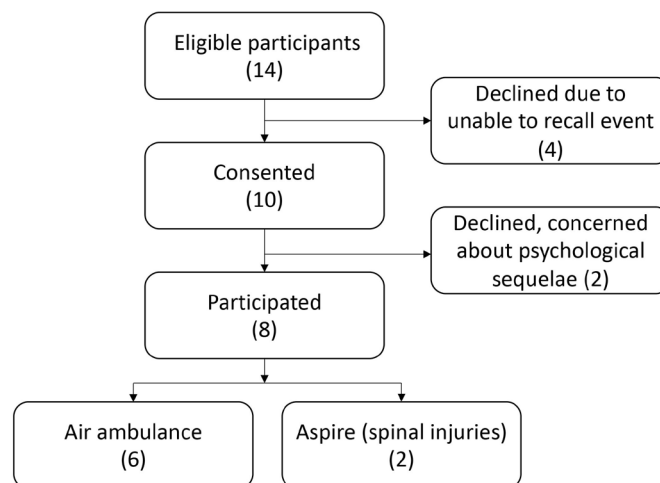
Eligible participants
(14)

Declined due to unable to recall event
(4)

Consented
(10)

Declined, concerned about psychological sequelae (2)

Participated
(8)

Air ambulance
(6)

Aspire (spinal injuries)
(2)